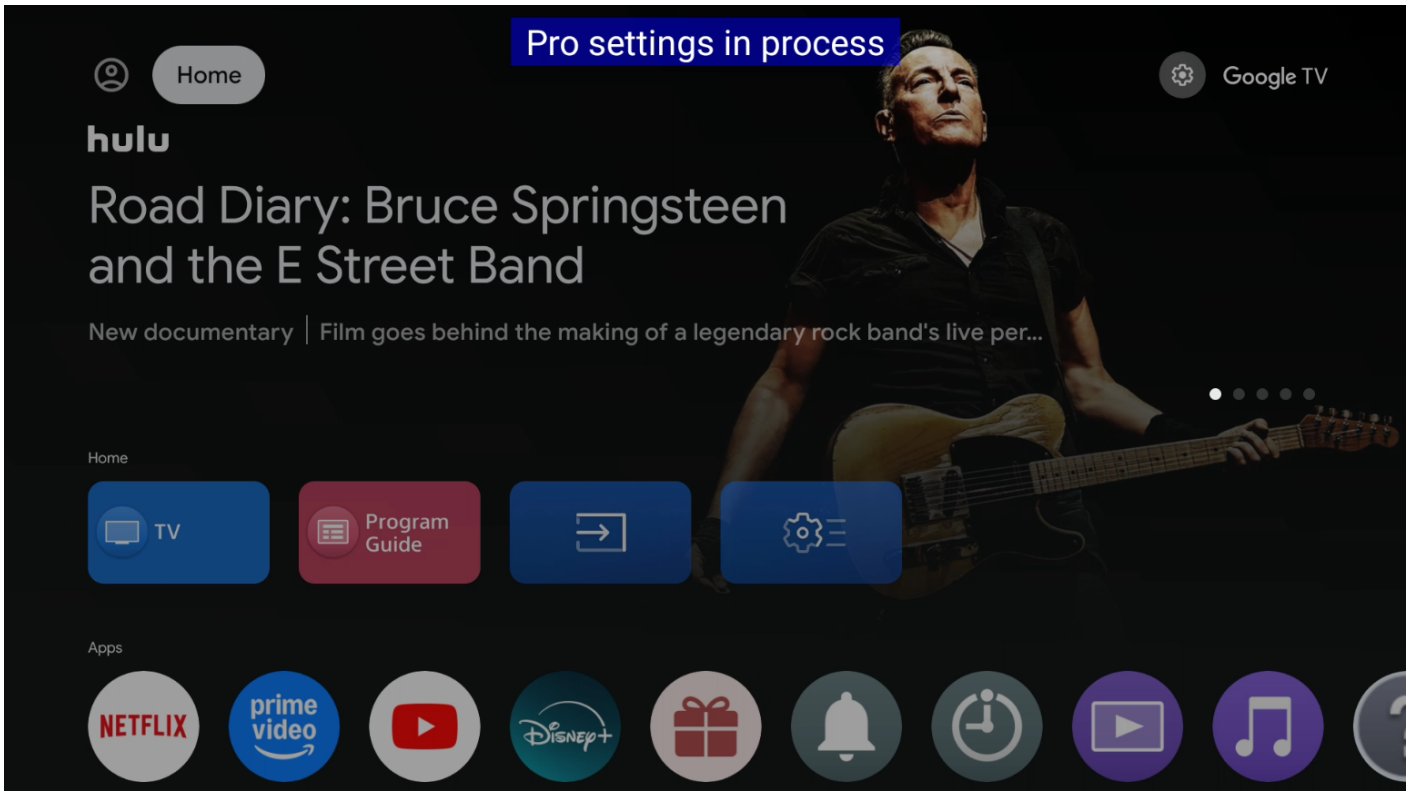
Pro settings in process

Home

Google TV

hulu

Road Diary: Bruce Springsteen and the E Street Band

New documentary | Film goes behind the making of a legendary rock band's live per...

Home

TV

Program Guide

Apps

NETFLIX

prime video

Disney+